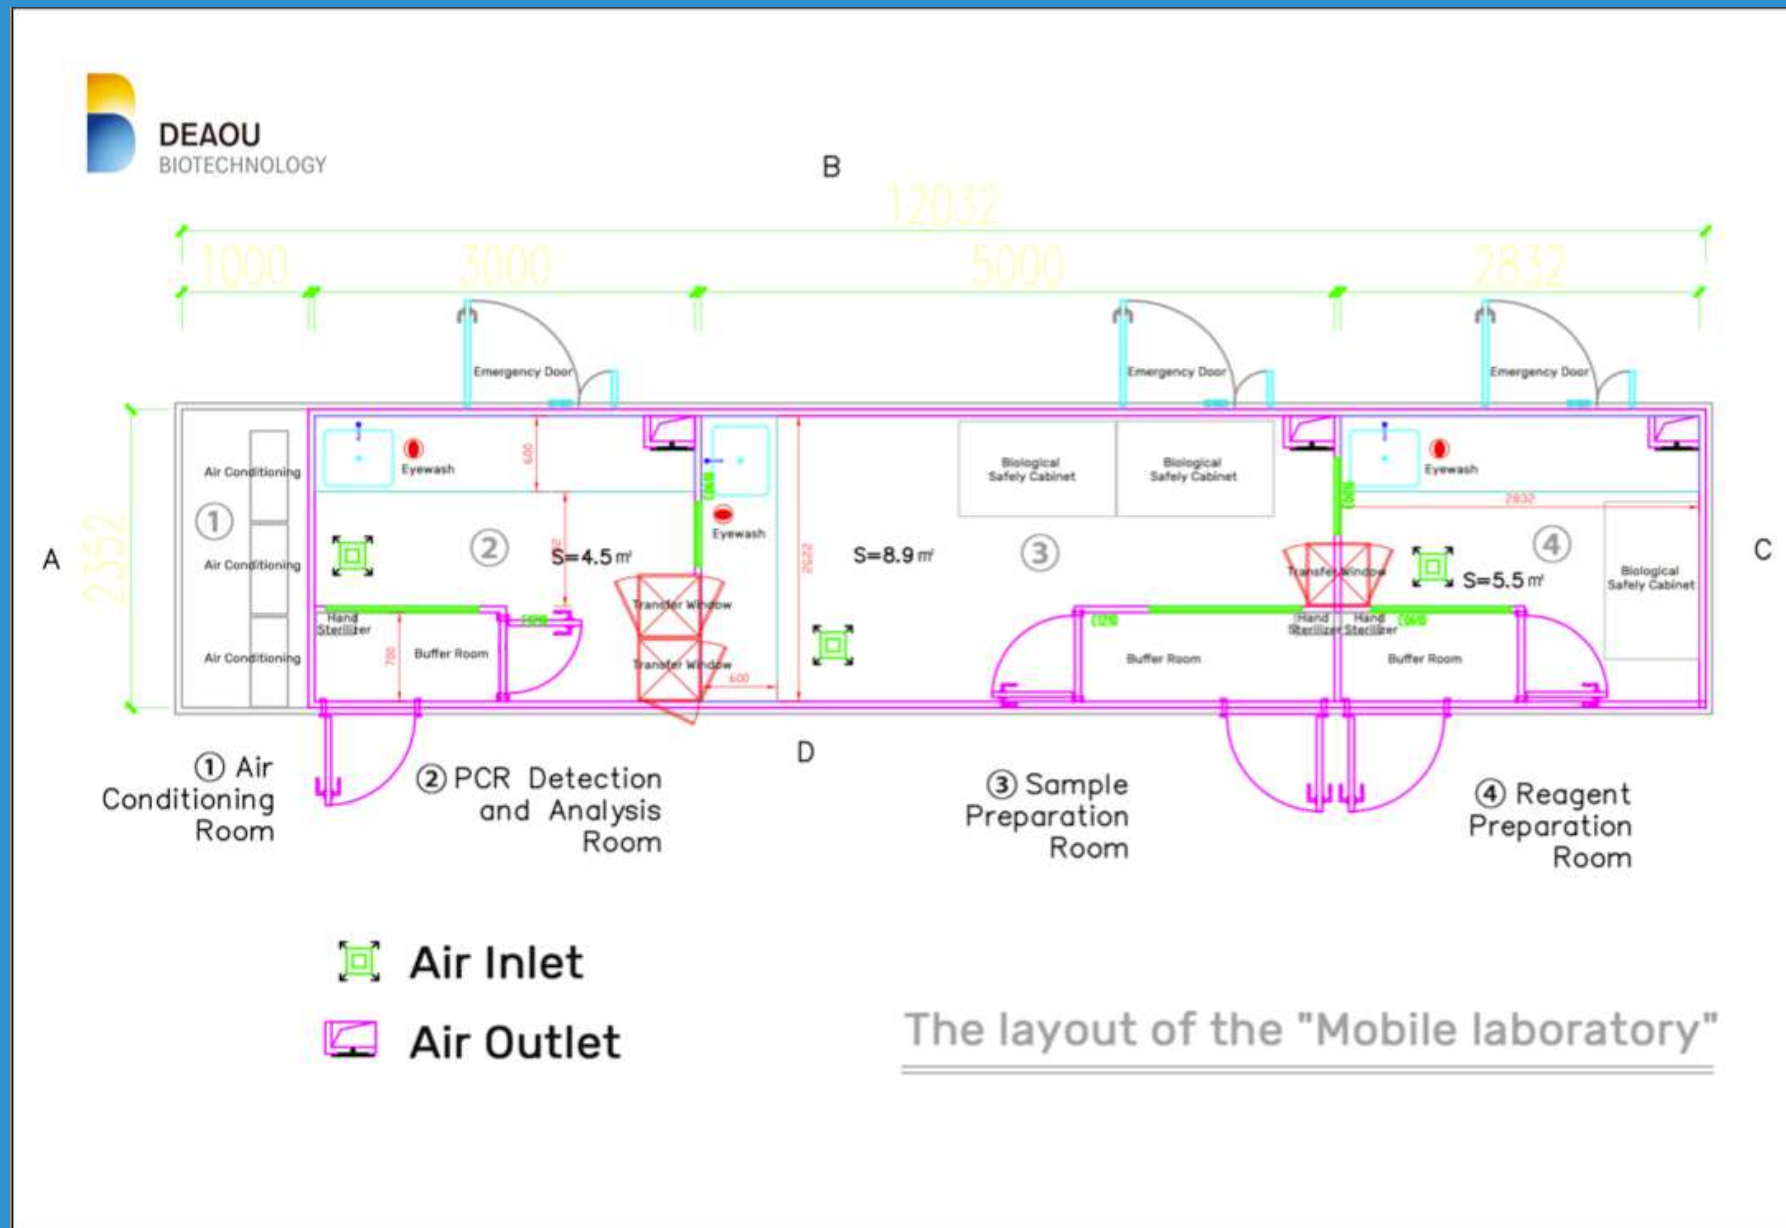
DEAOU
BIOTECHNOLOGY

B

12032

1000 3000 5000 2832

Emergency Door

Emergency Door

Emergency Door

A

2352

Air Conditioning

Air Conditioning

Air Conditioning

①

Eyewash

600

②

S=4.5㎡

Hand Sterilizer

Buffer Room

700

Eyewash

Transfer Window

Transfer Window

600

2622

S=8.9㎡

③

Biological Safety Cabinet

Biological Safety Cabinet

Transfer Window

Hand Sterilizer

Hand Sterilizer

Buffer Room

Eyewash

2832

④

S=5.5㎡

Biological Safety Cabinet

Buffer Room

C

D

① Air Conditioning Room

② PCR Detection and Analysis Room

③ Sample Preparation Room

④ Reagent Preparation Room

Air Inlet

Air Outlet

The layout of the "Mobile laboratory"